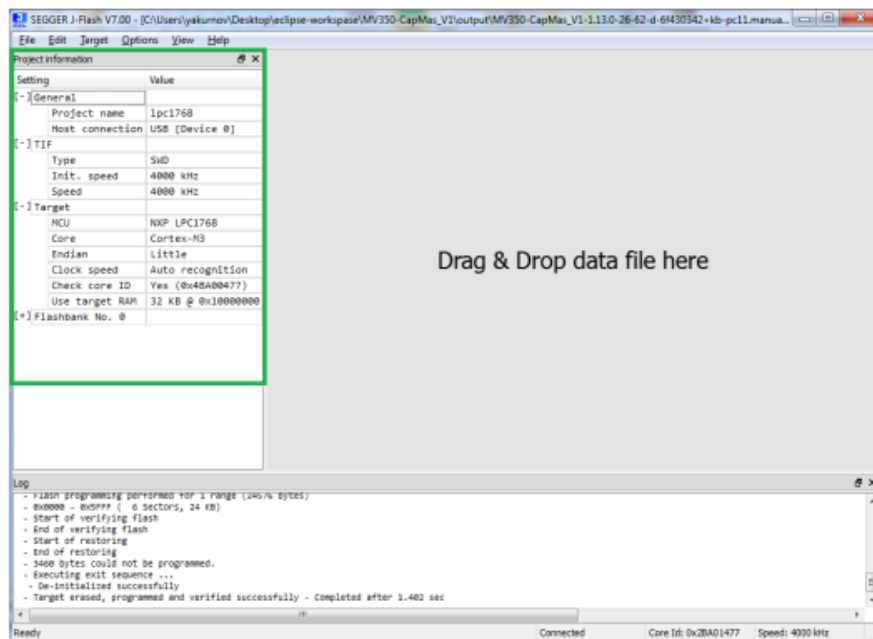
SEGGER J-Flash V7.00 - [C:\Users\yakurnov\Desktop\eclipse-workspase\MV350-CapMas_V1\output\MV350-CapMas_V1-1.13.0-26-62-d-6f430342+kb-pc11.manua...

File Edit Target Options View Help

Project information

| Setting | Value |
|---|---|
| [-] General | |
| Project name | lpc1768 |
| Host connection | USB [Device 0] |
| [-] TIF | |
| Type | SWD |
| Init. speed | 4000 kHz |
| Speed | 4000 kHz |
| [-] Target | |
| MCU | NXP LPC1768 |
| Core | Cortex-M3 |
| Endian | Little |
| Clock speed | Auto recognition |
| Check core ID | Yes (0x4BA00477) |
| Use target RAM | 32 KB @ 0x10000000 |
| [+] Flashbank No. 0 | |

Drag & Drop data file here

Log

- Flash programming performed for 1 range (24576 bytes)
- 0x0000 - 0x5FFF ( 6 Sectors, 24 KB)
- Start of verifying flash
- End of verifying flash
- Start of restoring
- End of restoring
- 3460 bytes could not be programmed.
- Executing exit sequence ...
- De-initialized successfully
- Target erased, programmed and verified successfully - Completed after 1.402 sec

Ready | Connected | Core Id: 0x2BA01477 | Speed: 4000 kHz